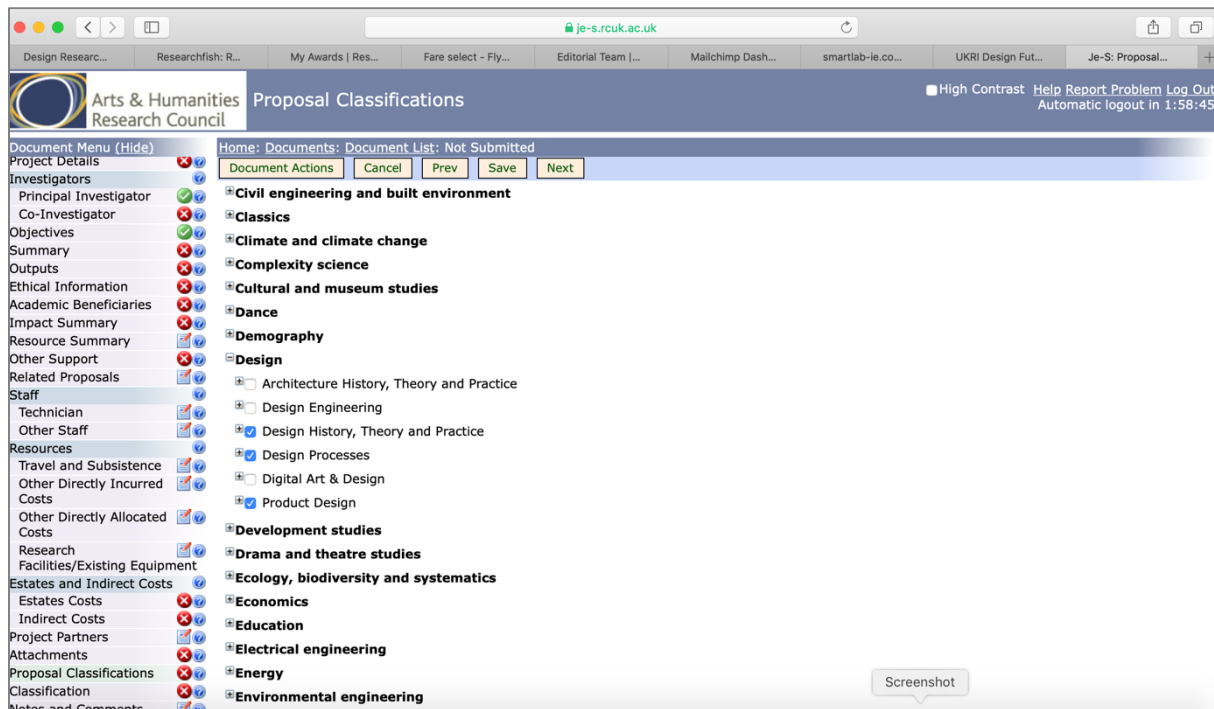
je-s.rcuk.ac.uk

Design Researc... | Researchfish: R... | My Awards | Res... | Fare select - Fly... | Editorial Team |... | Mailchimp Dash... | smartlab-ie.co... | UKRI Design Fut... | Je-S: Proposal...

Arts & Humanities Research Council

Proposal Classifications

High Contrast Help Report Problem Log Out
Automatic logout in 1:58:45

Document Menu (Hide)
Project Details
Investigators
Principal Investigator
Co-Investigator
Objectives
Summary
Outputs
Ethical Information
Academic Beneficiaries
Impact Summary
Resource Summary
Other Support
Related Proposals
Staff
Technician
Other Staff
Resources
Travel and Subsistence
Other Directly Incurred Costs
Other Directly Allocated Costs
Research Facilities/Existing Equipment
Estates and Indirect Costs
Estates Costs
Indirect Costs
Project Partners
Attachments
Proposal Classifications
Classification
Notes and Comments

Home: Documents: Document List: Not Submitted

Document Actions | Cancel | Prev | Save | Next

Civil engineering and built environment
Classics
Climate and climate change
Complexity science
Cultural and museum studies
Dance
Demography
Design
Architecture History, Theory and Practice
Design Engineering
Design History, Theory and Practice
Design Processes
Digital Art & Design
Product Design
Development studies
Drama and theatre studies
Ecology, biodiversity and systematics
Economics
Education
Electrical engineering
Energy
Environmental engineering

Screenshot